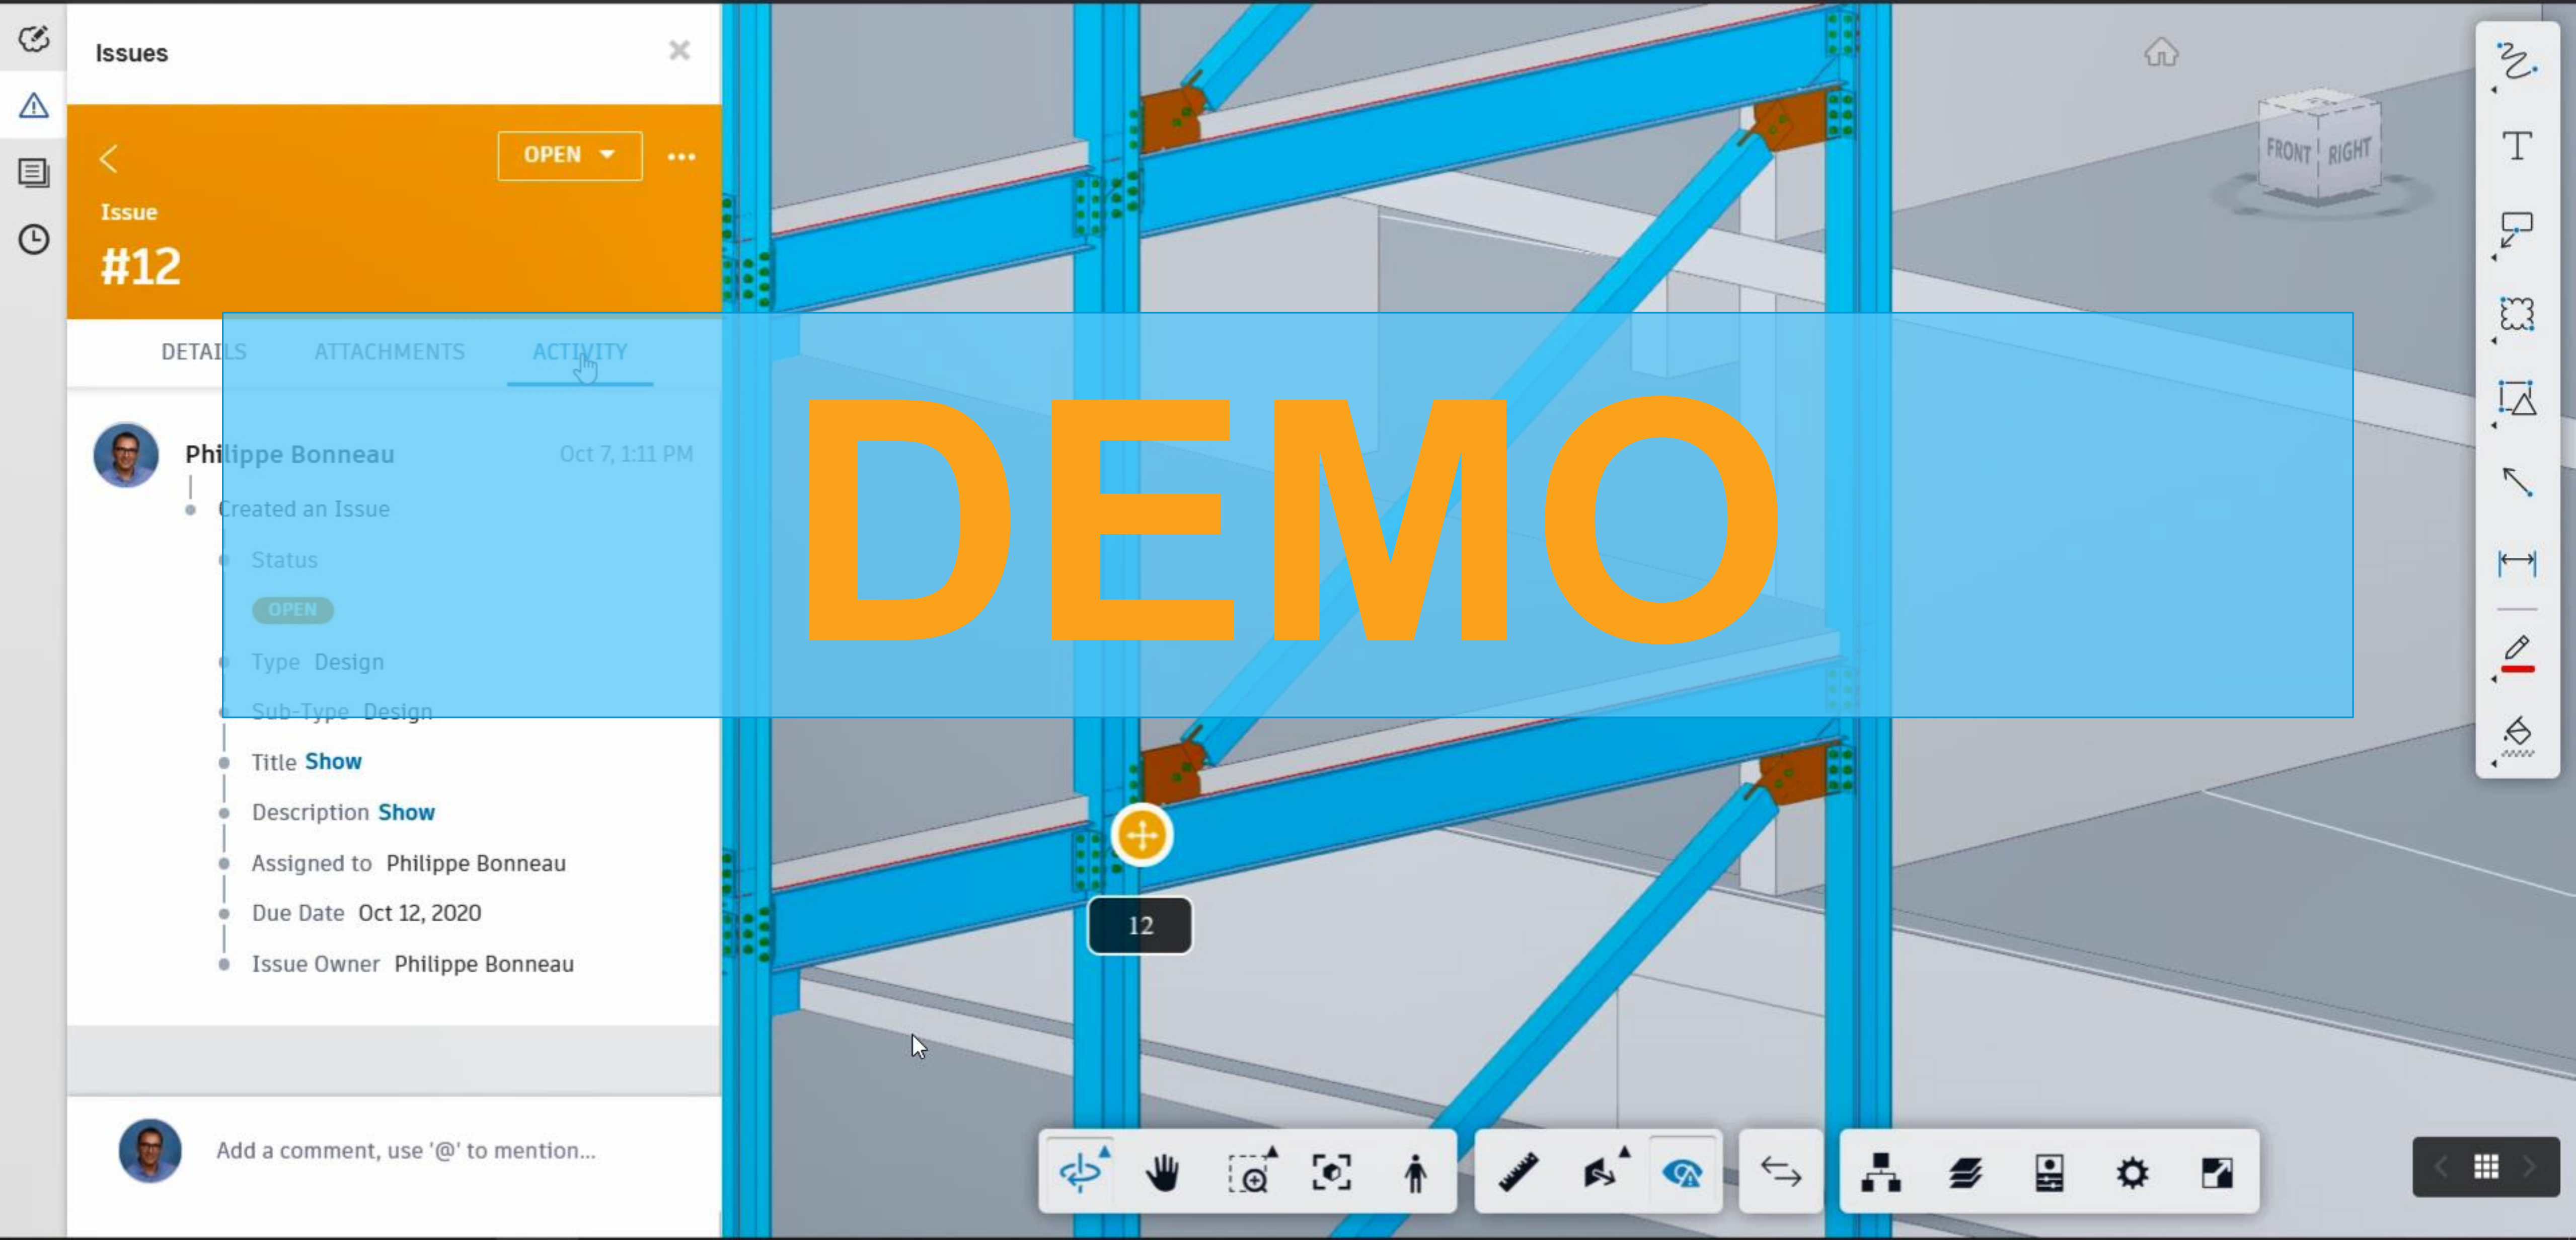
Issues

OPEN

Issue

#12

DETAILS ATTACHMENTS ACTIVITY

DEMO

Philippe Bonneau Oct 7, 1:11 PM

Created an Issue

Status

OPEN

Type Design

Sub-Type Design

Title Show

Description Show

Assigned to Philippe Bonneau

Due Date Oct 12, 2020

Issue Owner Philippe Bonneau

Add a comment, use '@' to mention...

FRONT RIGHT

12